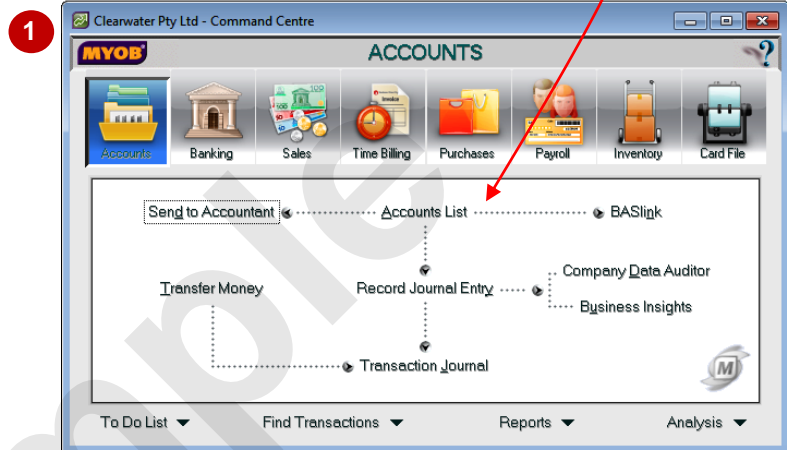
1

Clearwater Pty Ltd - Command Centre

MYOB

ACCOUNTS

?

Accounts Banking Sales Time Billing Purchases Payroll Inventory Card File

Send to Accountant

Accounts List

BASlink

Transfer Money

Record Journal Entry

Company Data Auditor

Business Insights

Transaction Journal

To Do List

Find Transactions

Reports

Analysis